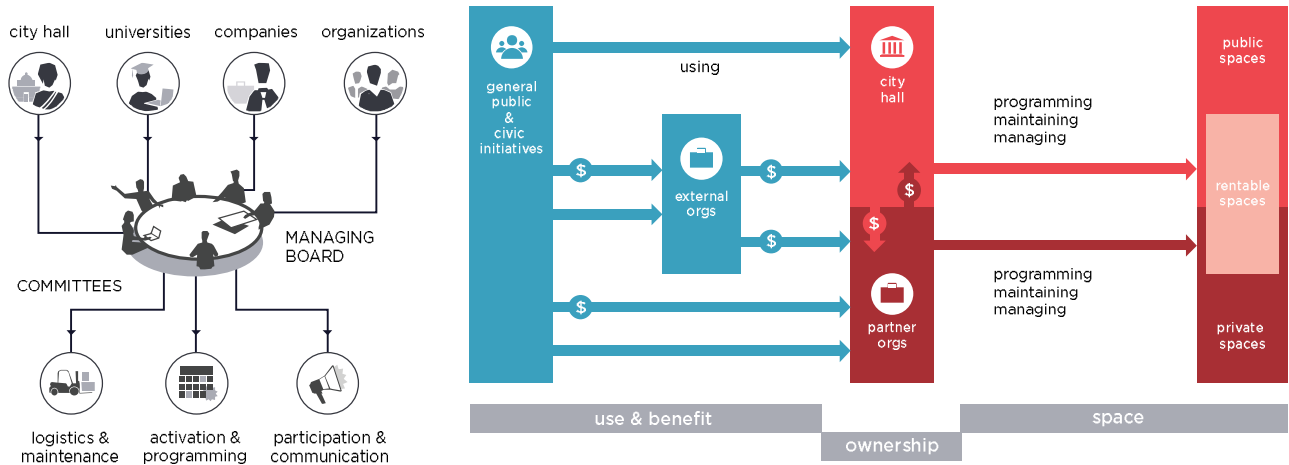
city hall
universities
companies
organizations

MANAGING BOARD

COMMITTEES

logistics & maintenance
activation & programming
participation & communication

general public & civic initiatives

using

$
$
$
$
$
$

external orgs

city hall

partner orgs

programming
maintaining
managing

programming
maintaining
managing

public spaces

rentable spaces

private spaces

use & benefit
ownership
space